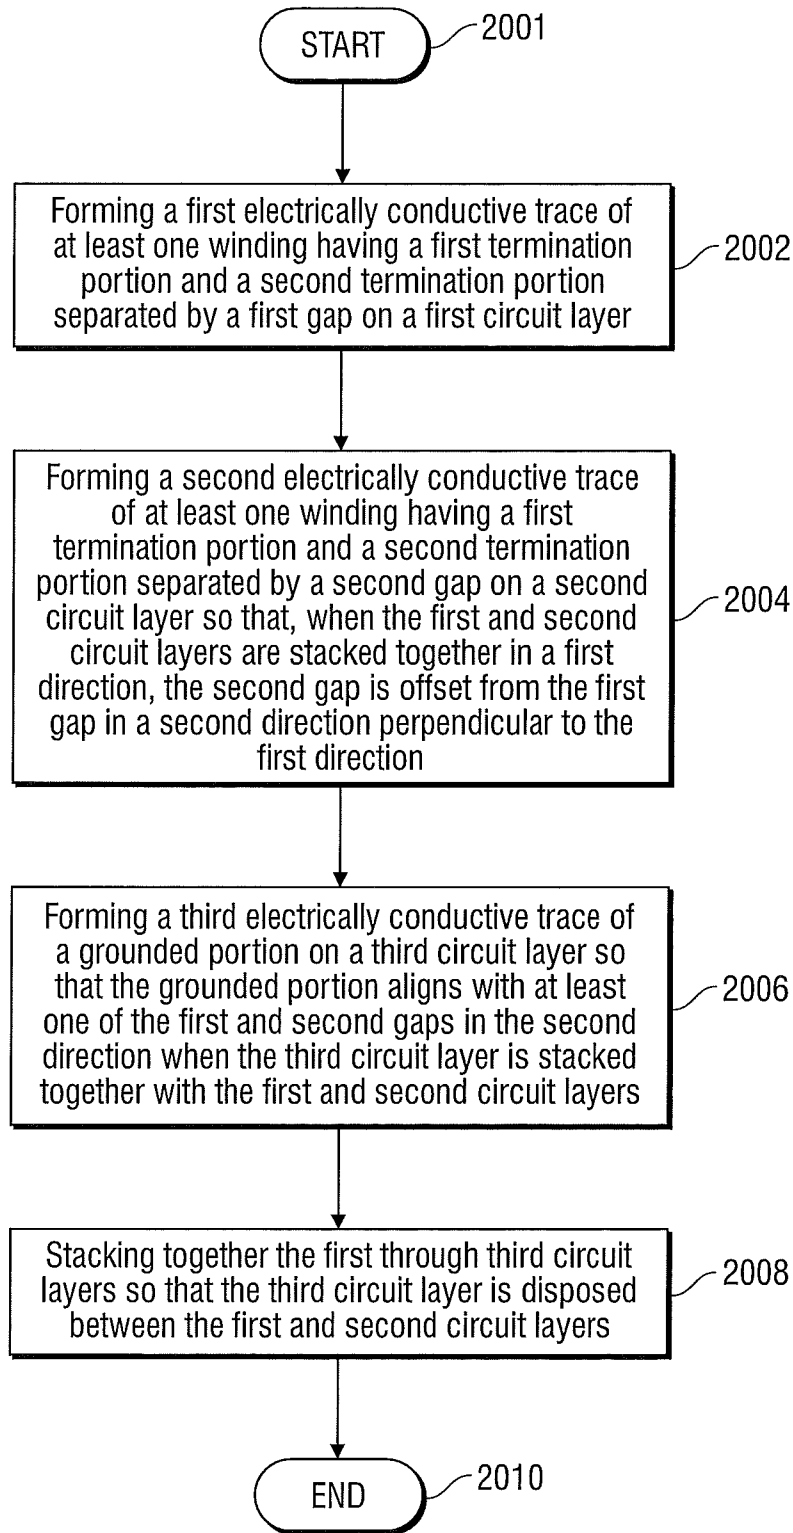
START 2001

Forming a first electrically conductive trace of at least one winding having a first termination portion and a second termination portion separated by a first gap on a first circuit layer

2002

Forming a second electrically conductive trace of at least one winding having a first termination portion and a second termination portion separated by a second gap on a second circuit layer so that, when the first and second circuit layers are stacked together in a first direction, the second gap is offset from the first gap in a second direction perpendicular to the first direction

2004

Forming a third electrically conductive trace of a grounded portion on a third circuit layer so that the grounded portion aligns with at least one of the first and second gaps in the second direction when the third circuit layer is stacked together with the first and second circuit layers

2006

Stacking together the first through third circuit layers so that the third circuit layer is disposed between the first and second circuit layers

2008

END 2010